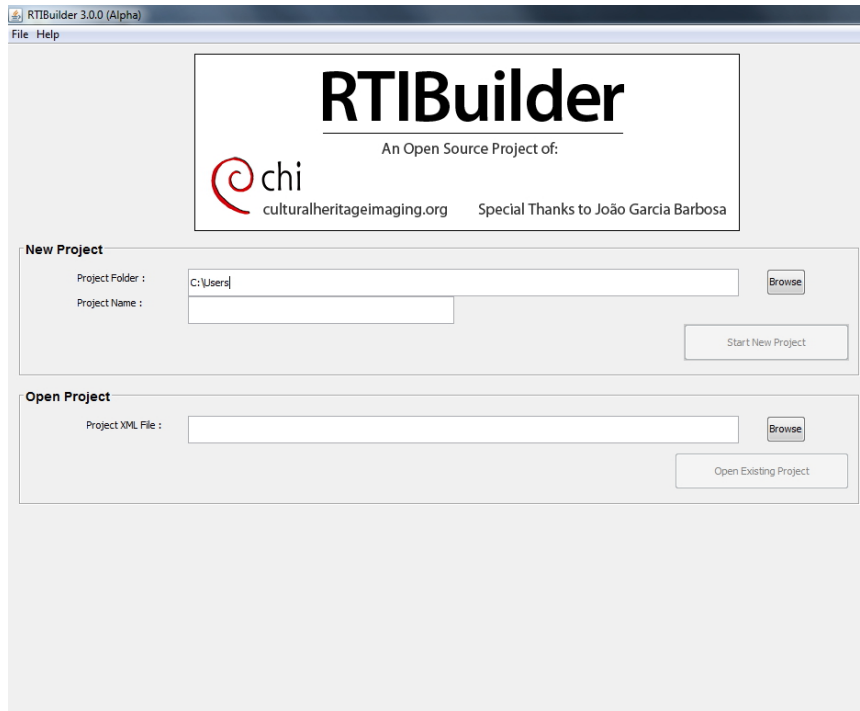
RTIBuilder 3.0.0 (Alpha)
File Help

RTIBuilder
An Open Source Project of:
chi
culturalheritageimaging.org
Special Thanks to João Garcia Barbosa

New Project
Project Folder :
C:\Users
Browse
Project Name :
Start New Project

Open Project
Project XML File :
Browse
Open Existing Project